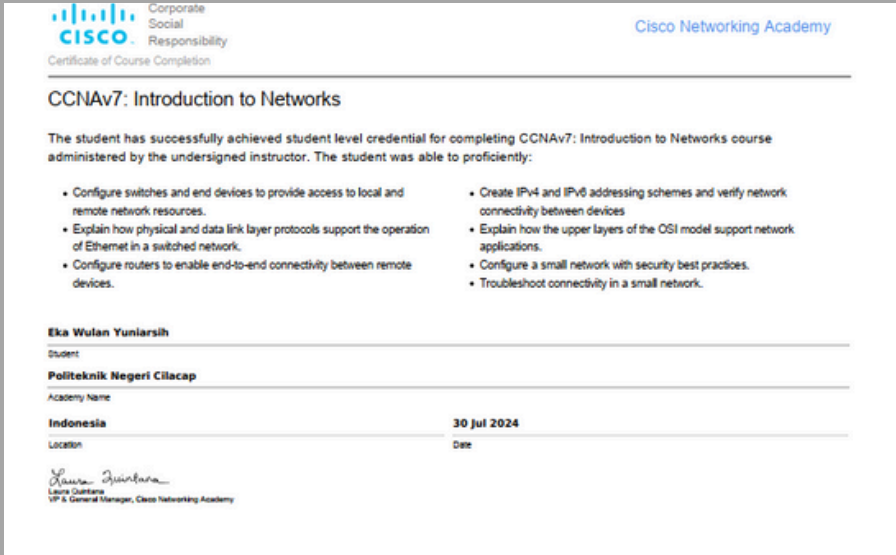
CISCO Corporate Social Responsibility

Certificate of Course Completion

Cisco Networking Academy

CCNAv7: Introduction to Networks

The student has successfully achieved student level credential for completing CCNAv7: Introduction to Networks course administered by the undersigned instructor. The student was able to proficiently:

- Configure switches and end devices to provide access to local and remote network resources.
- Explain how physical and data link layer protocols support the operation of Ethernet in a switched network.
- Configure routers to enable end-to-end connectivity between remote devices.

- Create IPv4 and IPv6 addressing schemes and verify network connectivity between devices
- Explain how the upper layers of the OSI model support network applications.
- Configure a small network with security best practices.
- Troubleshoot connectivity in a small network.

Eka Wulan Yuniarsih

Student

Politeknik Negeri Cilacap

Academy Name

Indonesia

Location

30 Jul 2024

Date

Laura Quintana

Laura Quintana
VP & General Manager, Cisco Networking Academy